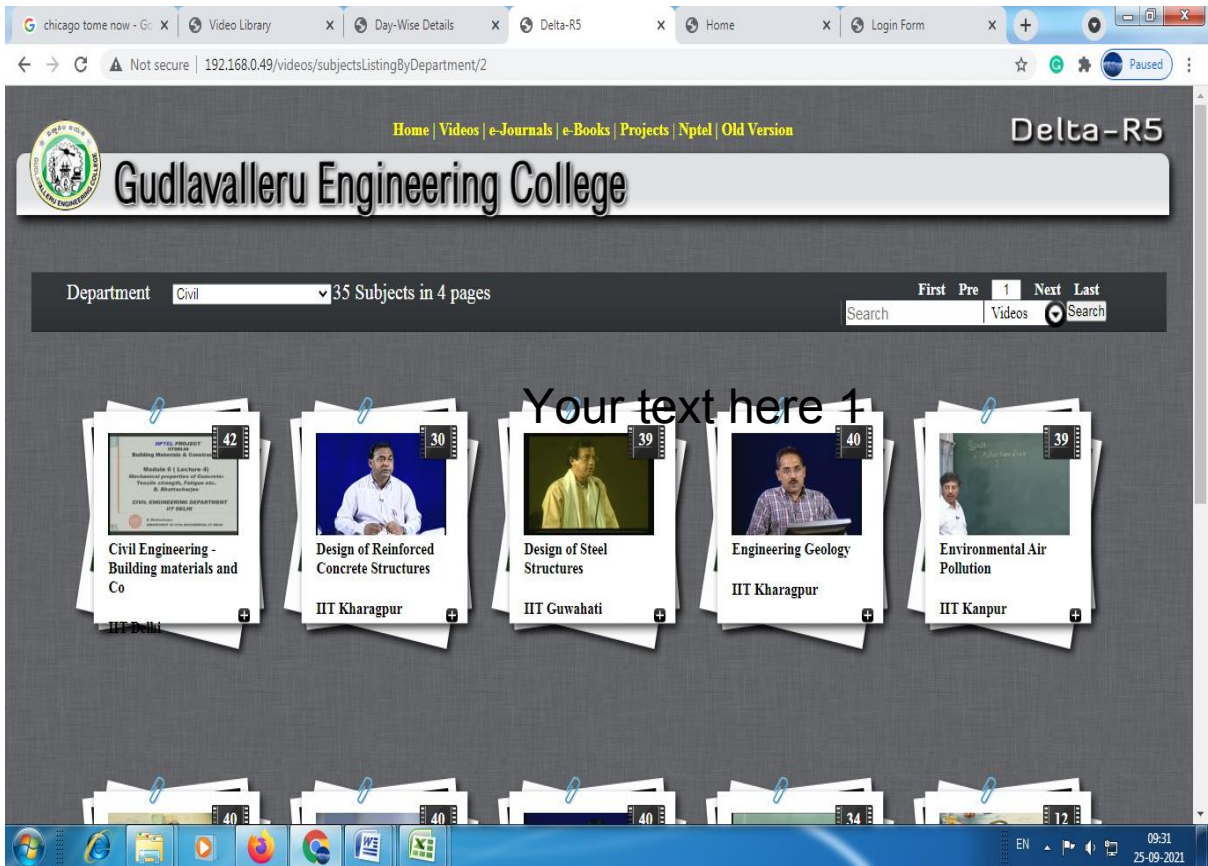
chicago tome now - Go × Video Library × Day-Wise Details × Delta-R5 × Home × Login Form × +

Not secure | 192.168.0.49/videos/subjectsListingByDepartment/2

Paused

Home | Videos | e-Journals | e-Books | Projects | Nptel | Old Version

Delta-R5

Gudlavalleru Engineering College

Department Civil 35 Subjects in 4 pages

First Pre 1 Next Last

Search Videos Search

Your text here 1

42

NPTEL PROJECT
Building Materials & Construction
Module 6 ( Lecture 4)
Mechanical properties of Concrete: Tensile strength, Fatigue etc.
CIVIL ENGINEERING DEPARTMENT
IIT DELHI

Civil Engineering - Building materials and Co

IIT Delhi

30

Design of Reinforced Concrete Structures

IIT Kharagpur

39

Design of Steel Structures

IIT Guwahati

40

Engineering Geology

IIT Kharagpur

39

Environmental Air Pollution

IIT Kanpur

40

40

40

34

12

EN

09:31
25-09-2021